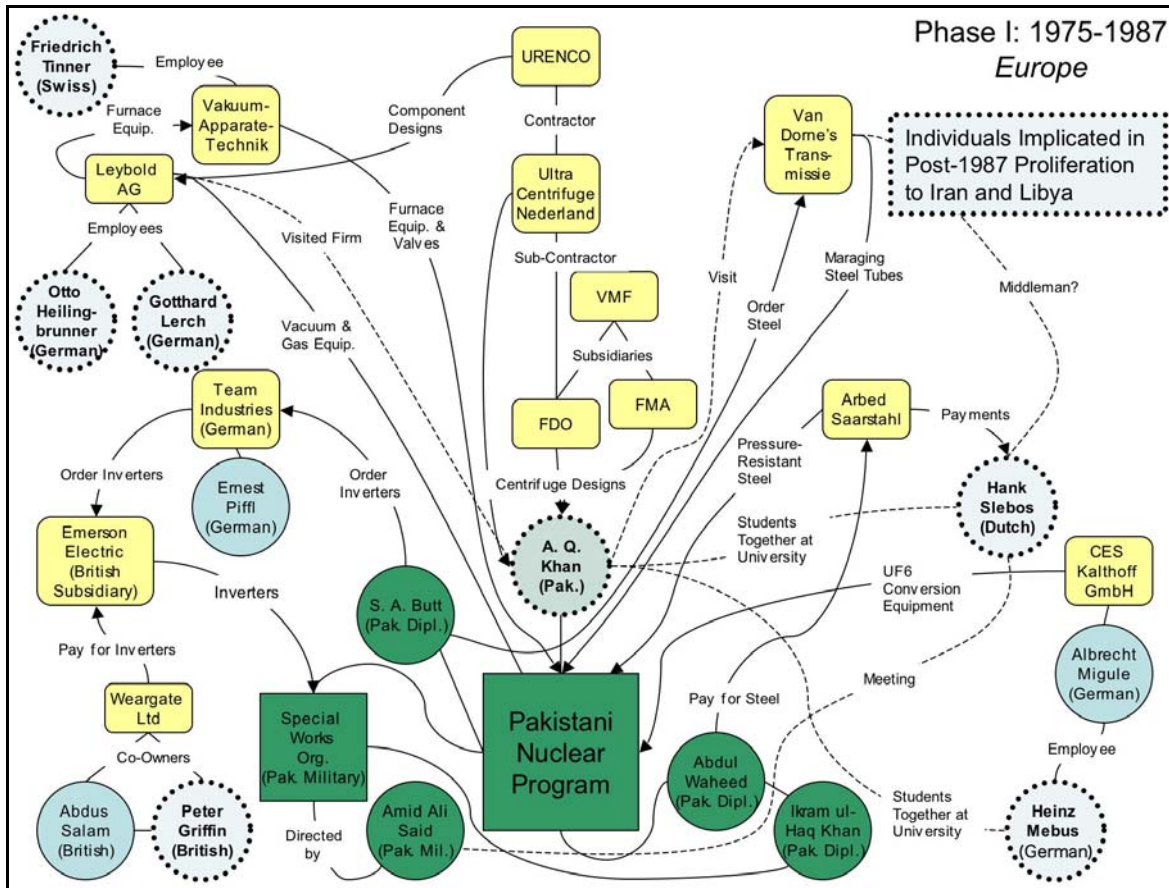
Phase I: 1975-1987
Europe

Friedrich Tinner (Swiss)
Employee
Vakuum-Apparate-Technik
Furnace Equip.
Leybold AG
Employees
Otto Heilingbrunner (German)
Gotthard Lerch (German)
URENCO
Component Designs
Contractor
Ultra Centrifuge Nederland
Sub-Contractor
VMF
Subsidiaries
FDO
FMA
Centrifuge Designs
Visited Firm
Furnace Equip. & Valves
Vacuum & Gas Equip.
Van Dorne's Transmissie
Individuals Implicated in Post-1987 Proliferation to Iran and Libya
Visit
Order Steel
Maraging Steel Tubes
Middleman?
Team Industries (German)
Ernest Piffl (German)
Order Inverters
Order Inverters
Emerson Electric (British Subsidiary)
Inverters
Pay for Inverters
Weargate Ltd
Co-Owners
Abdus Salam (British)
Peter Griffin (British)
Arbed Saarstahl
Payments
Pressure-Resistant Steel
Hank Slebos (Dutch)
Students Together at University
A. Q. Khan (Pak.)
CES Kalthoff GmbH
UF6 Conversion Equipment
Albrecht Migule (German)
Employee
Heinz Mebus (German)
S. A. Butt (Pak. Dipl.)
Special Works Org. (Pak. Military)
Directed by
Amid Ali Said (Pak. Mil.)
Pakistani Nuclear Program
Pay for Steel
Meeting
Abdul Waheed (Pak. Dipl.)
Ikram ul-Haq Khan (Pak. Dipl.)
Students Together at University